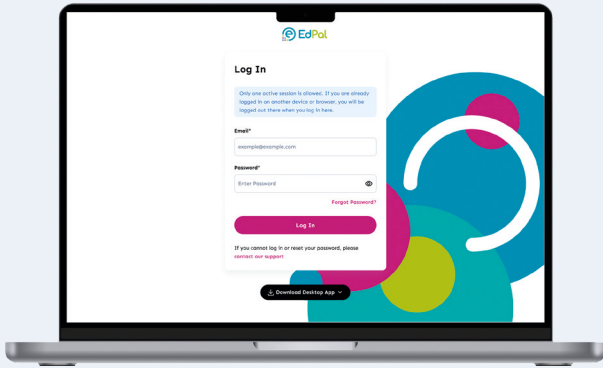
EdPal

Log In

Only one active session is allowed. If you are already logged in on another device or browser, you will be logged out there when you log in here.

Email*

example@example.com

Password*

Enter Password

Forgot Password?

Log In

If you cannot log in or reset your password, please contact our support

Download Desktop App